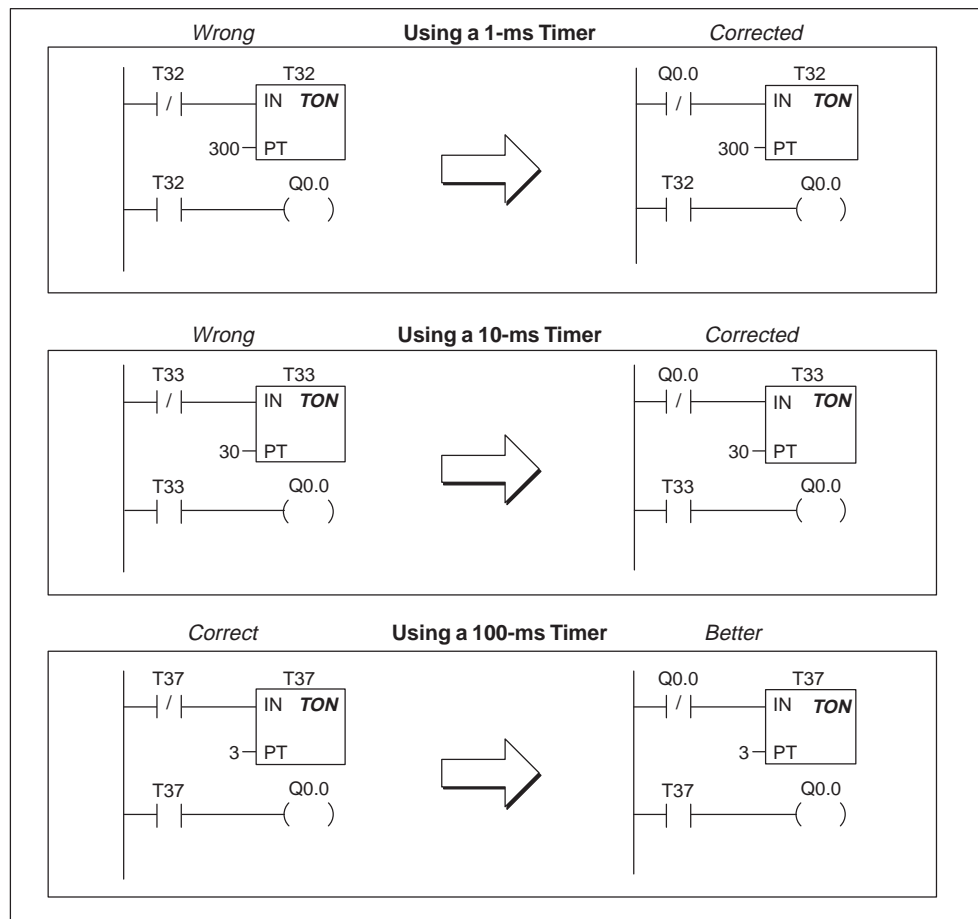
Wrong

Using a 1-ms Timer

Corrected

T32
/
T32
IN TON
300 PT
T32
Q0.0
( )

Q0.0
/
T32
IN TON
300 PT
T32
Q0.0
( )

Wrong

Using a 10-ms Timer

Corrected

T33
/
T33
IN TON
30 PT
T33
Q0.0
( )

Q0.0
/
T33
IN TON
30 PT
T33
Q0.0
( )

Correct

Using a 100-ms Timer

Better

T37
/
T37
IN TON
3 PT
T37
Q0.0
( )

Q0.0
/
T37
IN TON
3 PT
T37
Q0.0
( )